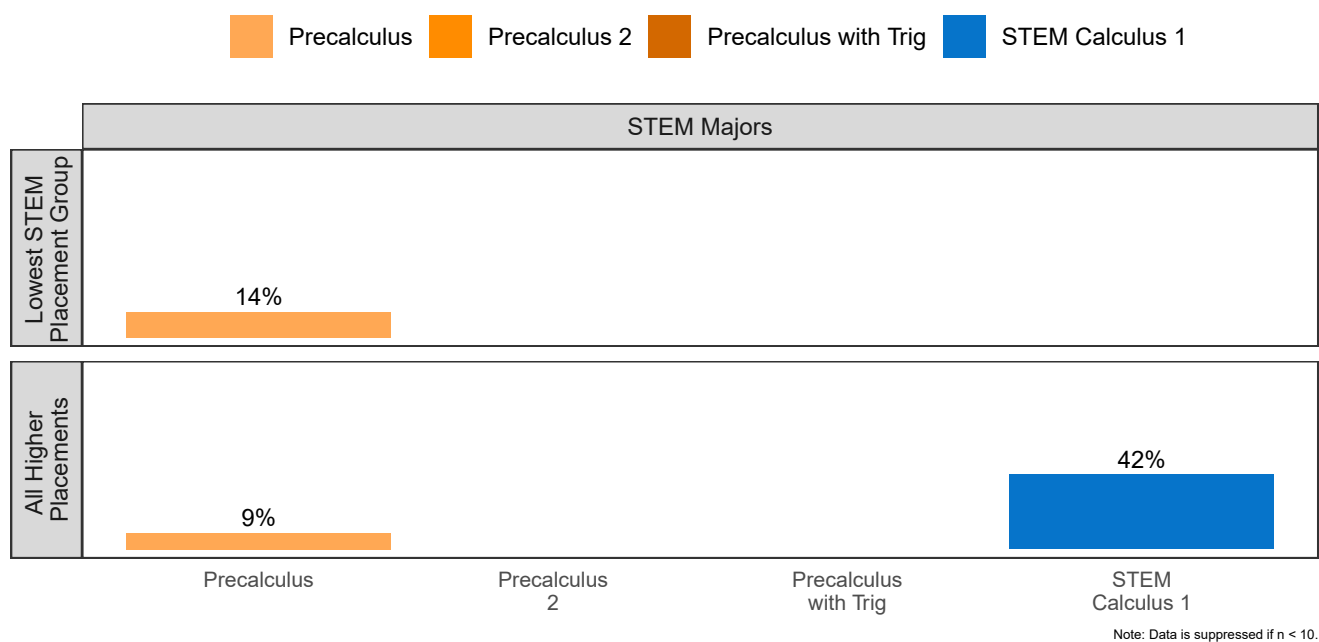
Precalculus Precalculus 2 Precalculus with Trig STEM Calculus 1

STEM Majors

Lowest STEM Placement Group

14%

All Higher Placements

9%

42%

Precalculus

Precalculus 2

Precalculus with Trig

STEM Calculus 1

Note: Data is suppressed if n < 10.